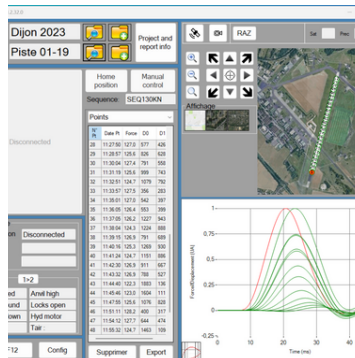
2.32.0

Dijon 2023

Piste 01-19

Project and report info

RAZ

Sat

Disconnected

Home position

Manual control

Sequence SEQ130KN

Points

Affichage

| N° | Date Pt | Force | D0 | D1 |
|---|---|---|---|---|
| 26 | 11:27:50 | 127.0 | 577 | 426 |
| 28 | 11:28:57 | 125.6 | 826 | 626 |
| 30 | 11:30:04 | 127.4 | 781 | 558 |
| 31 | 11:31:19 | 125.6 | 889 | 743 |
| 32 | 11:32:51 | 124.7 | 1079 | 752 |
| 33 | 11:33:57 | 127.5 | 356 | 283 |
| 34 | 11:35:01 | 127.0 | 542 | 357 |
| 35 | 11:36:05 | 126.4 | 553 | 399 |
| 36 | 11:37:05 | 126.2 | 1227 | 943 |
| 37 | 11:38:04 | 124.3 | 1224 | 868 |
| 38 | 11:39:03 | 125.9 | 781 | 559 |
| 39 | 11:40:16 | 125.3 | 1269 | 930 |
| 40 | 11:41:24 | 124.7 | 1151 | 886 |
| 41 | 11:42:30 | 126.9 | 511 | 667 |
| 42 | 11:43:32 | 126.9 | 788 | 527 |
| 43 | 11:44:40 | 122.3 | 1083 | 136 |
| 44 | 11:45:43 | 125.0 | 1604 | 111 |
| 45 | 11:47:55 | 125.6 | 1076 | 828 |
| 46 | 11:51:11 | 126.2 | 400 | 317 |
| 47 | 11:54:12 | 127.7 | 644 | 474 |
| 48 | 11:55:32 | 124.7 | 1463 | 109 |

on Disconnected

1>2

ed | Anvil high
ound | Locks open
own | Hyd motor
Tair :

F12

Config

Supprimer

Export

1
0.75
0.5
0.25
0
-0.25
Force/Displacement (UA)
0
10
20
30
40
Time (ms)